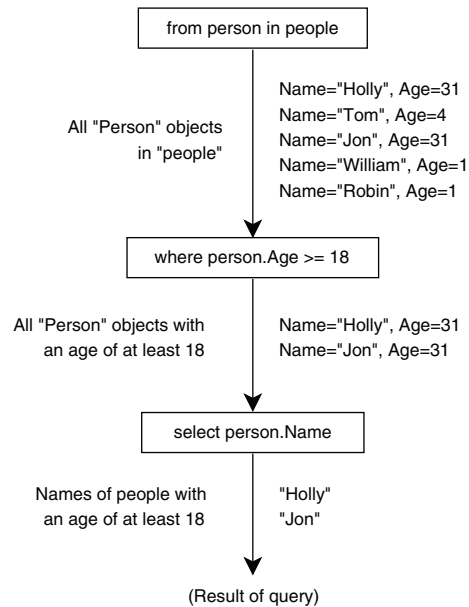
from person in people

All "Person" objects in "people"

Name="Holly", Age=31
Name="Tom", Age=4
Name="Jon", Age=31
Name="William", Age=1
Name="Robin", Age=1

where person.Age >= 18

All "Person" objects with an age of at least 18

Name="Holly", Age=31
Name="Jon", Age=31

select person.Name

Names of people with an age of at least 18

"Holly"
"Jon"

(Result of query)